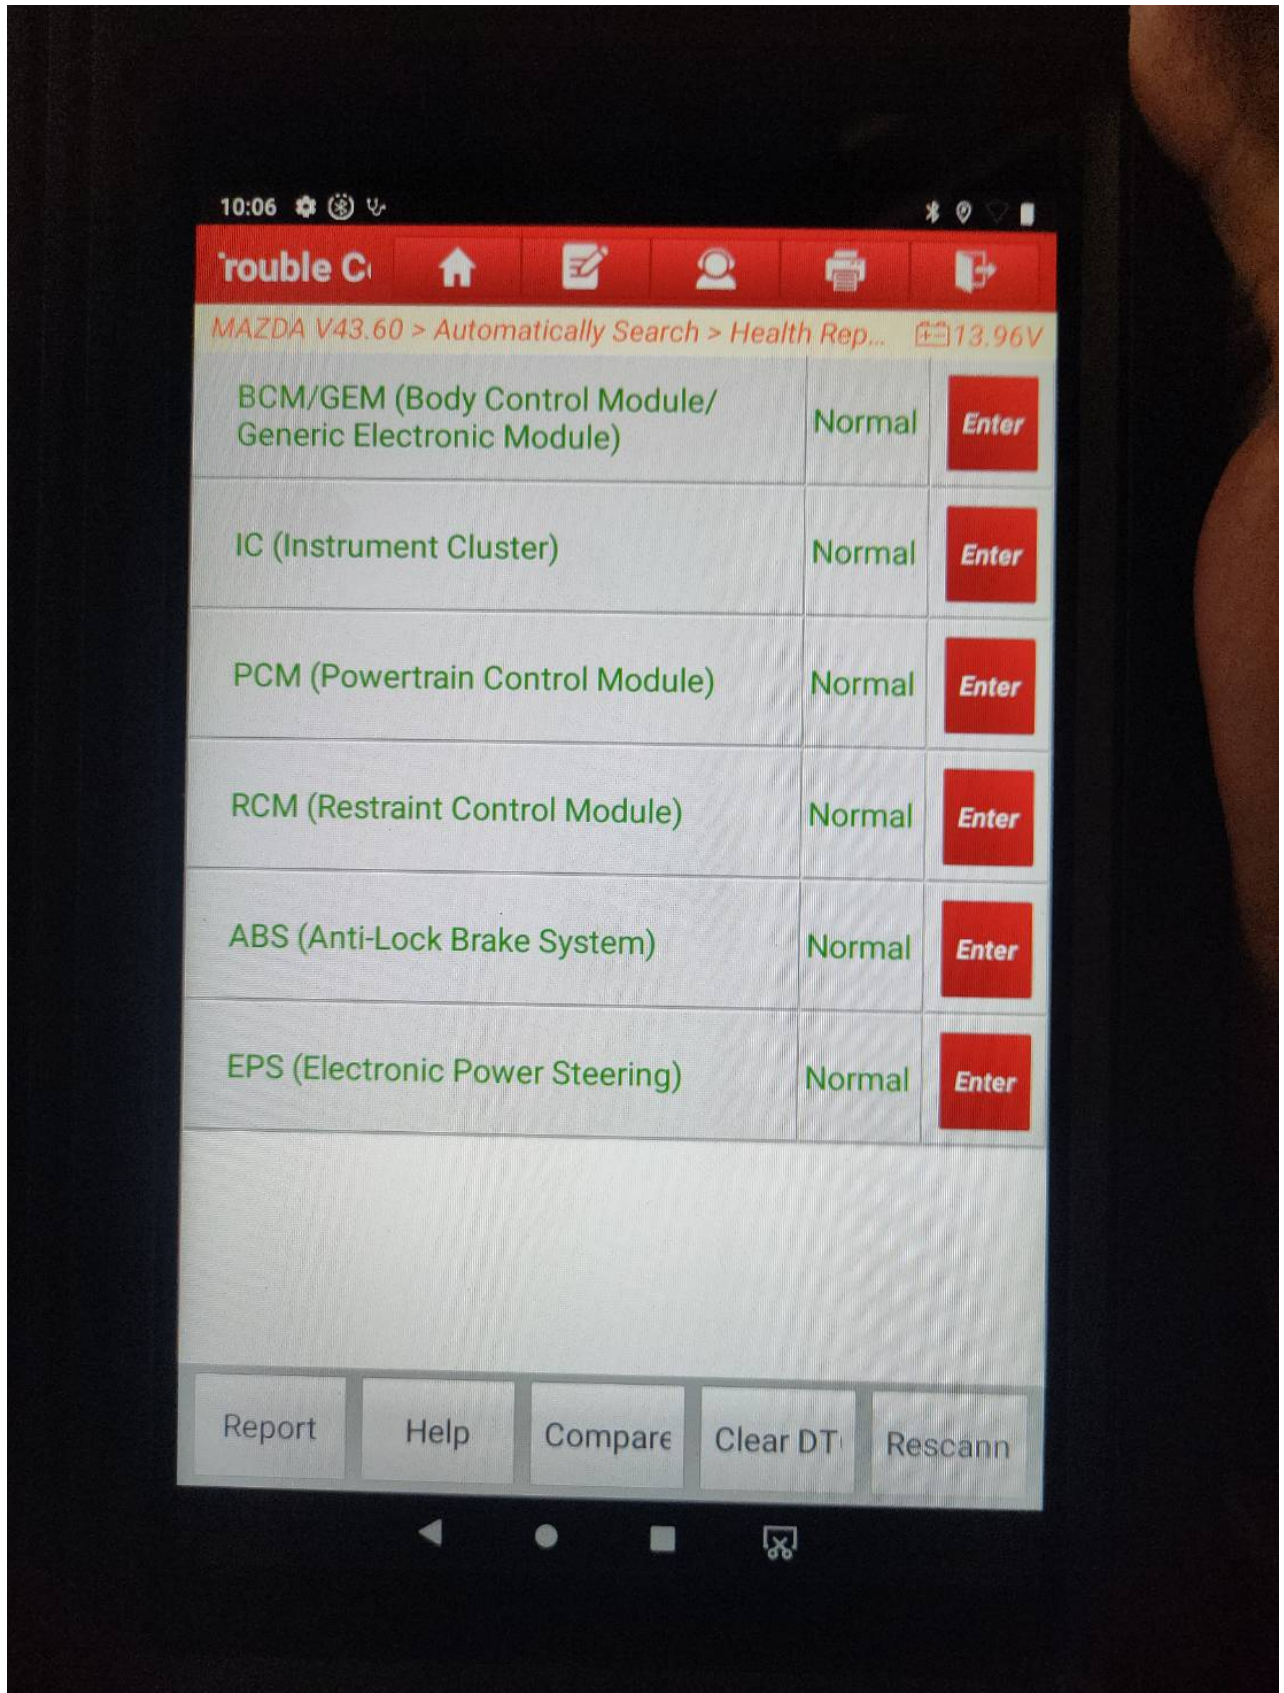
10:06

rouble C

MAZDA V43.60 > Automatically Search > Health Rep... 13.96V

| | | |
|---|---|---|
| BCM/GEM (Body Control Module/ Generic Electronic Module) | Normal | Enter |
| IC (Instrument Cluster) | Normal | Enter |
| PCM (Powertrain Control Module) | Normal | Enter |
| RCM (Restraint Control Module) | Normal | Enter |
| ABS (Anti-Lock Brake System) | Normal | Enter |
| EPS (Electronic Power Steering) | Normal | Enter |

Report Help Compare Clear DT Rescann